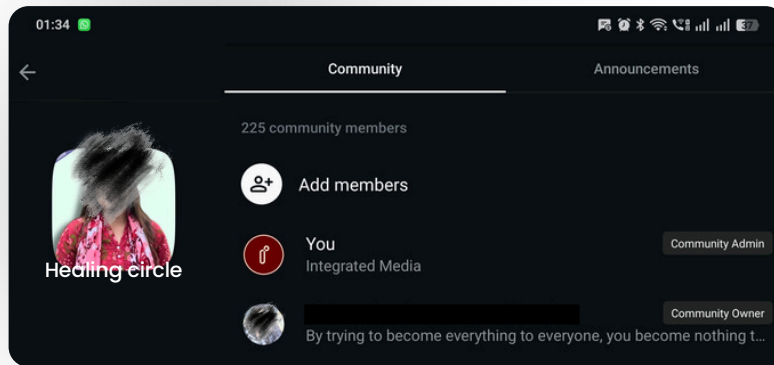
01:34

37

Community

Announcements

Healing circle

225 community members

Add members

You
Integrated Media

Community Admin

Community Owner

By trying to become everything to everyone, you become nothing t...